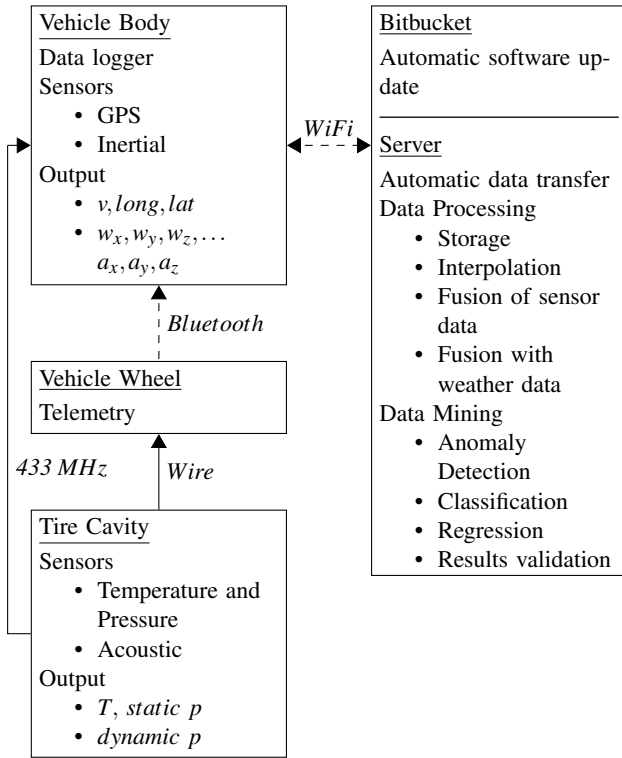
Vehicle Body
Data logger
Sensors
• GPS
• Inertial
Output
• $v, long, lat$
• $w_x, w_y, w_z, \ldots$ $a_x, a_y, a_z$

$WiFi$

Bitbucket
Automatic software update

Server
Automatic data transfer
Data Processing
• Storage
• Interpolation
• Fusion of sensor data
• Fusion with weather data
Data Mining
• Anomaly Detection
• Classification
• Regression
• Results validation

$Bluetooth$

Vehicle Wheel
Telemetry

$433\ MHz$

$Wire$

Tire Cavity
Sensors
• Temperature and Pressure
• Acoustic
Output
• $T$, $static\ p$
• $dynamic\ p$